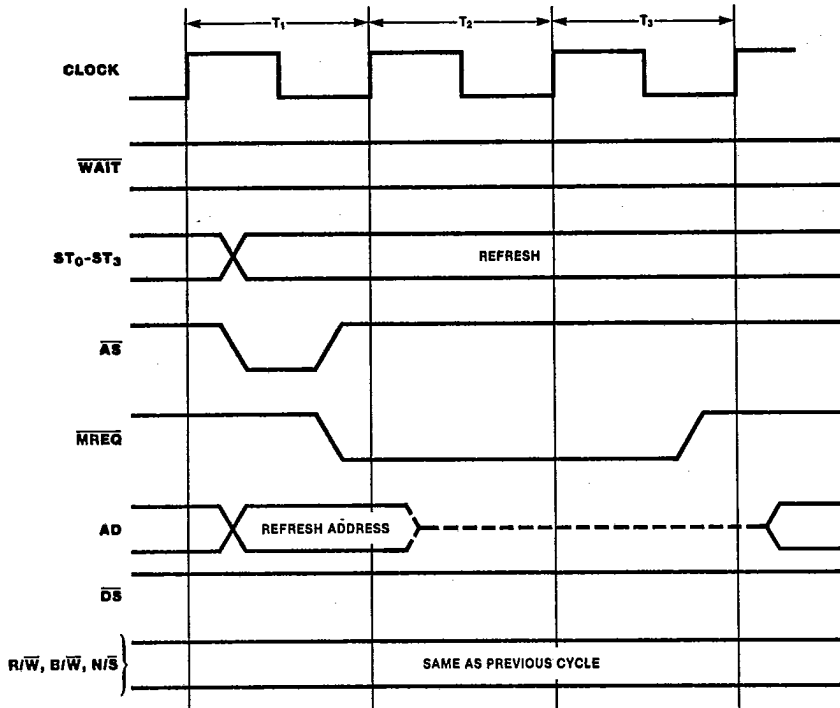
$T_1$

$T_2$

$T_3$

CLOCK

$\overline{WAIT}$

$ST_0$-$ST_3$

REFRESH

$\overline{AS}$

$\overline{MREQ}$

AD

REFRESH ADDRESS

$\overline{DS}$

$R/\overline{W}$, $B/\overline{W}$, $N/\overline{S}$

SAME AS PREVIOUS CYCLE